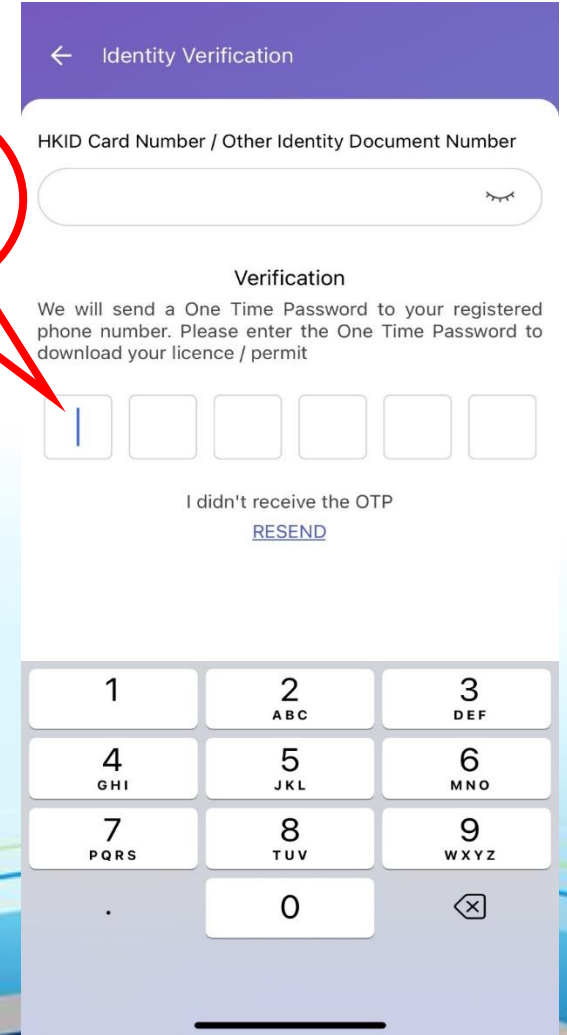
← Identity Verification

HKID Card Number / Other Identity Document Number

Verification

We will send a One Time Password to your registered phone number. Please enter the One Time Password to download your licence / permit

I didn't receive the OTP

RESEND

1
2 ABC
3 DEF
4 GHI
5 JKL
6 MNO
7 PQRS
8 TUV
9 WXYZ
.
0